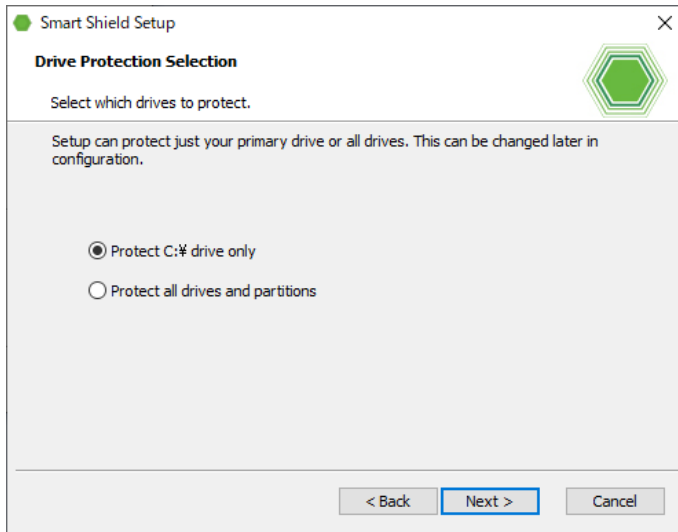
Smart Shield Setup
×

Drive Protection Selection

Select which drives to protect.

Setup can protect just your primary drive or all drives. This can be changed later in configuration.

Protect C:¥ drive only

Protect all drives and partitions

< Back
Next >
Cancel